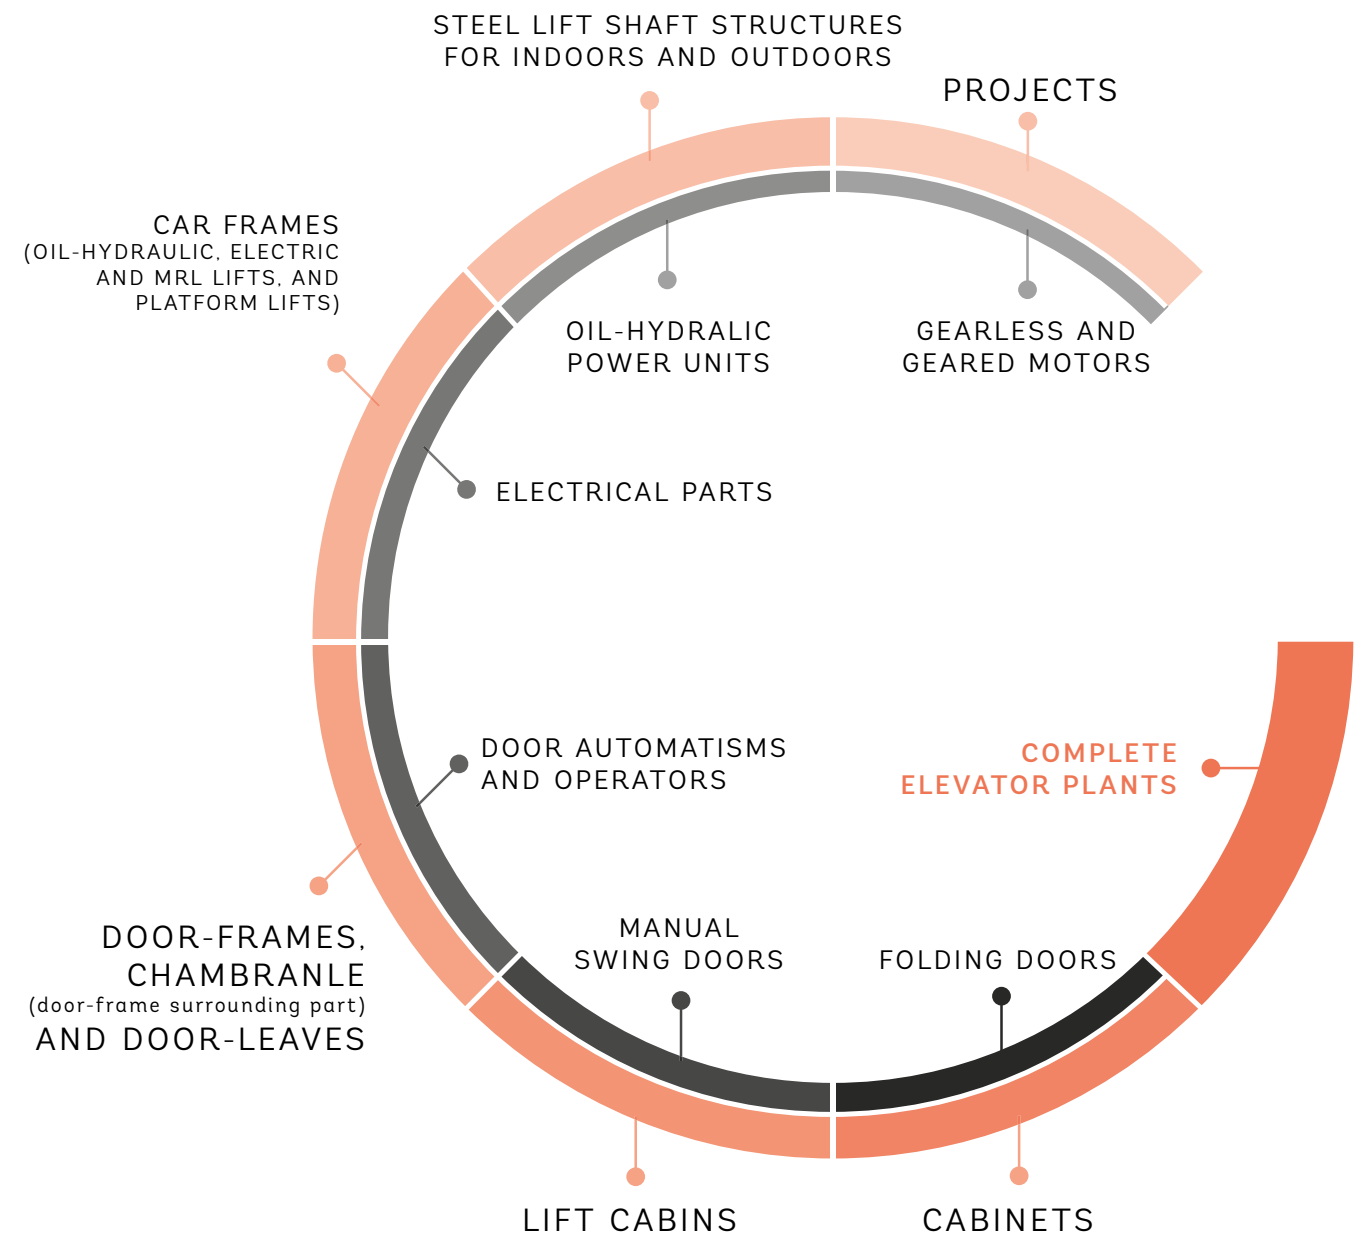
STEEL LIFT SHAFT STRUCTURES FOR INDOORS AND OUTDOORS

PROJECTS

CAR FRAMES (OIL-HYDRAULIC, ELECTRIC AND MRL LIFTS, AND PLATFORM LIFTS)

OIL-HYDRALIC POWER UNITS

GEARLESS AND GEARED MOTORS

ELECTRICAL PARTS

DOOR AUTOMATISMS AND OPERATORS

COMPLETE ELEVATOR PLANTS

MANUAL SWING DOORS

FOLDING DOORS

DOOR-FRAMES, CHAMBRANLE (door-frame surrounding part) AND DOOR-LEAVES

LIFT CABINS

CABINETS